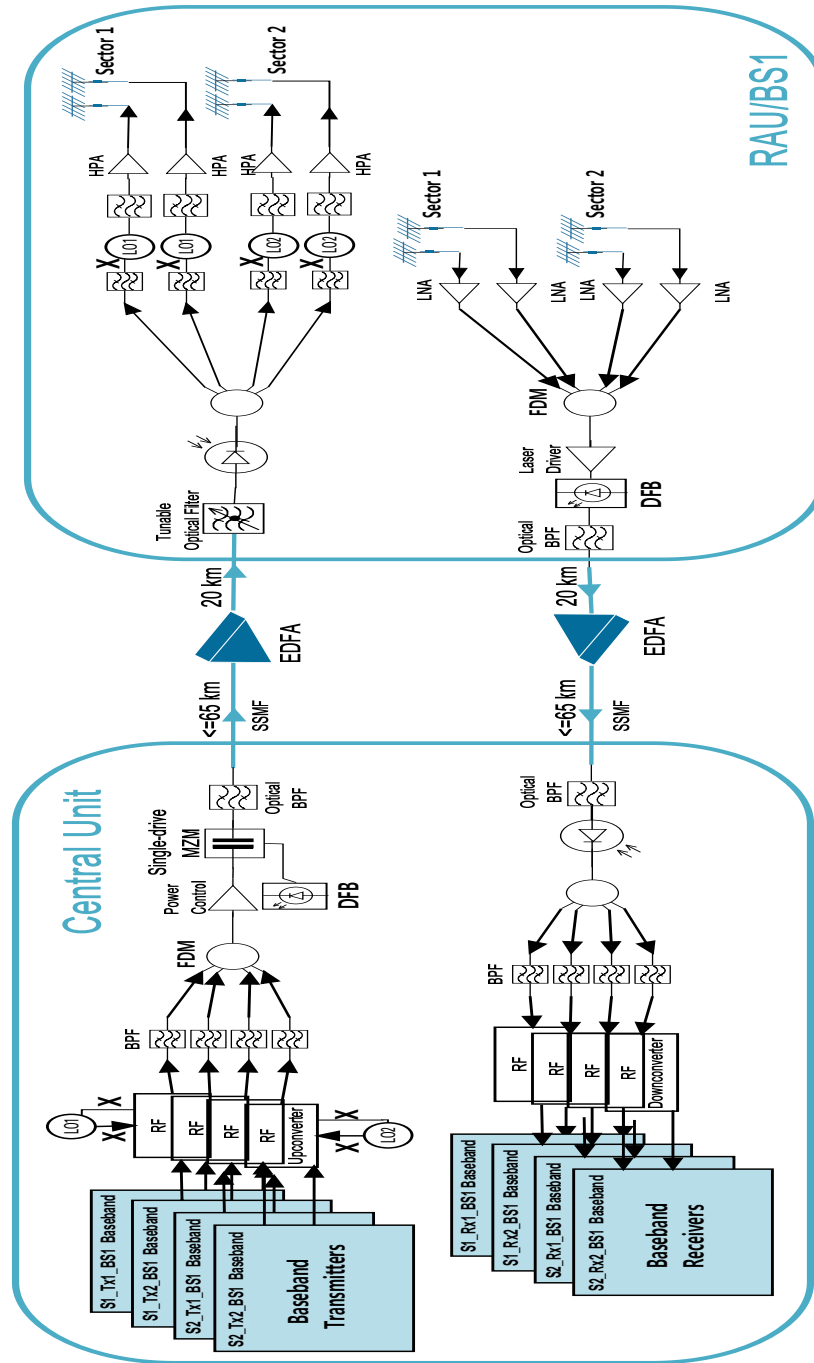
RAU/BS1

Sector 1
Sector 2
HPA
HPA
HPA
HPA
LO1
LO1
LO2
LO2
X
X
X
X
Tunable Optical Filter

Sector 1
Sector 2
LNA
LNA
LNA
LNA
FDM
Laser Driver
DFB
Optical BPF

20 km
EDFA
<=65 km
SSMF

20 km
EDFA
<=65 km
SSMF

Central Unit

Optical BPF
Single-drive MZM
Power Control
DFB
FDM
BPF
LO1
X
X
RF
RF
RF
RF
Upconverter
X
X
LO2
S1_Tx1_BS1 Baseband
S1_Tx2_BS1 Baseband
S2_Tx1_BS1 Baseband
S2_Tx2_BS1 Baseband
Baseband Transmitters

Optical BPF
BPF
RF
RF
RF
RF
Downconverter
S1_Rx1_BS1 Baseband
S1_Rx2_BS1 Baseband
S2_Rx1_BS1 Baseband
S2_Rx2_BS1 Baseband
Baseband Receivers